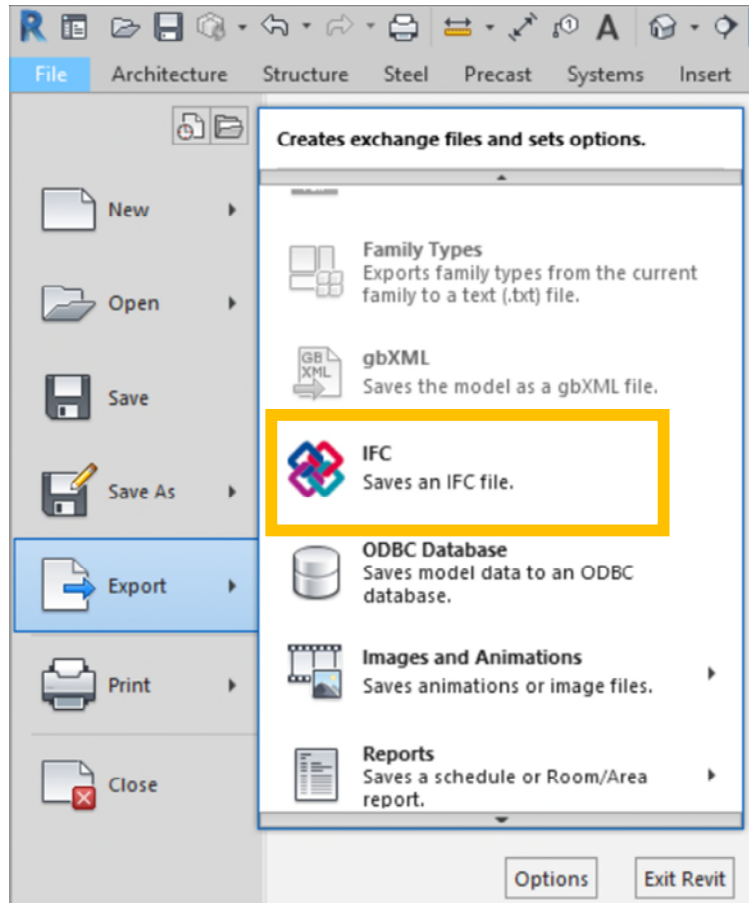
File Architecture Structure Steel Precast Systems Insert

New

Open

Save

Save As

Export

Print

Close

Creates exchange files and sets options.

Family Types
Exports family types from the current family to a text (.txt) file.

GB XML
gbXML
Saves the model as a gbXML file.

IFC
Saves an IFC file.

ODBC Database
Saves model data to an ODBC database.

Images and Animations
Saves animations or image files.

Reports
Saves a schedule or Room/Area report.

Options Exit Revit